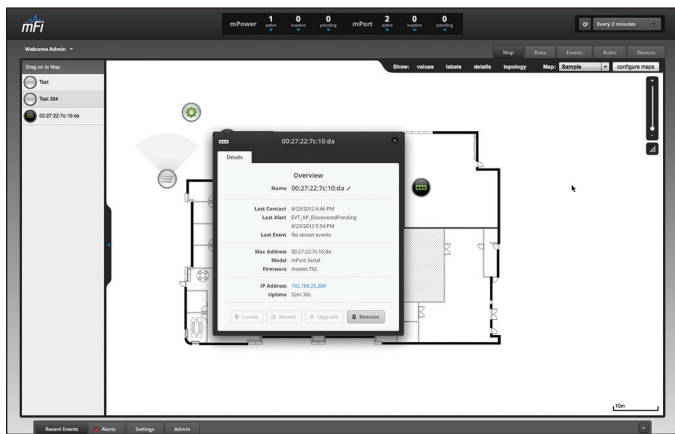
mFi

mPower 1 active 0 inactive 0 pending mPort 2 active 0 inactive 0 pending

Every 2 minutes

Welcome Admin

Map Data Events Rules Devices

Drag on to Map

Test

Test 384

00:27:22:7c:10:da

Show: values labels details topology Map: Sample configure maps

00:27:22:7c:10:da

Details

Overview

Name 00:27:22:7c:10:da

Last Contact 8/23/2012 6:46 PM
Last Alert EVT_AP_DiscoveredPending 8/23/2012 5:54 PM
Last Event No recent events

Mac Address 00:27:22:7c:10:da
Model mPort Serial
Firmware master.792

IP Address 192.168.25.204
Uptime 52m 30s

Locate Restart Upgrade Remove

10m

Recent Events Alerts Settings Admin